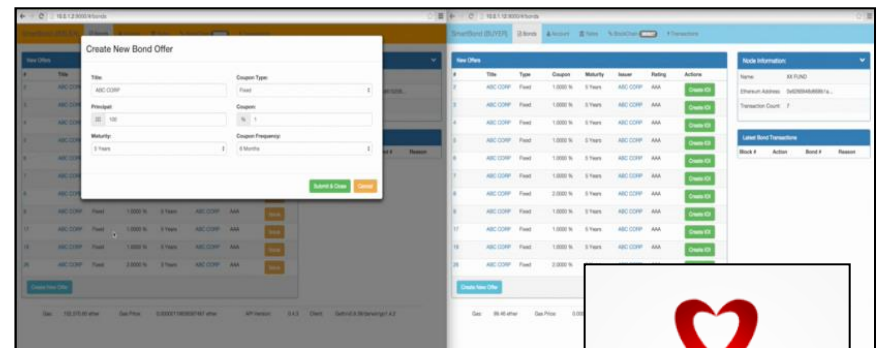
Create New Bond Offer

Title:
ABC CORP

Coupon Type:
Fixed

Principal:
100

Coupon:
% 1

Maturity:
5 Years

Coupon Frequency:
6 Months

Submit & Close
Cancel

New Offers

| # | Title | Type | Coupon | Maturity | Issuer | Rating |
|---|---|---|---|---|---|---|
| 9 | ABC CORP | Fixed | 1.0000 % | 5 Years | ABC CORP | AAA |
| 17 | ABC CORP | Fixed | 1.0000 % | 5 Years | ABC CORP | AAA |
| 18 | ABC CORP | Fixed | 1.0000 % | 5 Years | ABC CORP | AAA |
| 26 | ABC CORP | Fixed | 2.0000 % | 5 Years | ABC CORP | AAA |

Create New Offer

SmartBond (BUYER) Bonds Account Data BlockChain Transactions

New Offers

| # | Title | Type | Coupon | Maturity | Issuer | Rating | Actions |
|---|---|---|---|---|---|---|---|
| 2 | ABC CORP | Fixed | 1.0000 % | 5 Years | ABC CORP | AAA | Create IOI |
| 3 | ABC CORP | Fixed | 1.0000 % | 5 Years | ABC CORP | AAA | Create IOI |
| 4 | ABC CORP | Fixed | 1.0000 % | 5 Years | ABC CORP | AAA | Create IOI |
| 5 | ABC CORP | Fixed | 1.0000 % | 5 Years | ABC CORP | AAA | Create IOI |
| 6 | ABC CORP | Fixed | 1.0000 % | 5 Years | ABC CORP | AAA | Create IOI |
| 7 | ABC CORP | Fixed | 1.0000 % | 5 Years | ABC CORP | AAA | Create IOI |
| 8 | ABC CORP | Fixed | 2.0000 % | 5 Years | ABC CORP | AAA | Create IOI |
| 9 | ABC CORP | Fixed | 1.0000 % | 5 Years | ABC CORP | AAA | Create IOI |
| 17 | ABC CORP | Fixed | 1.0000 % | 5 Years | ABC CORP | AAA | Create IOI |
| 18 | ABC CORP | Fixed | 1.0000 % | 5 Years | ABC CORP | AAA | Create IOI |
| 26 | ABC CORP | Fixed | 1.0000 % | 5 Years | ABC CORP | AAA | Create IOI |

Create New Offer

Node Information:
Name: XX FUND
Ethereum Address: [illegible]
Transaction Count: 7

Latest Bond Transactions
Block # Action Bond # Reason

Gas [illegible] ether Gas Price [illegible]